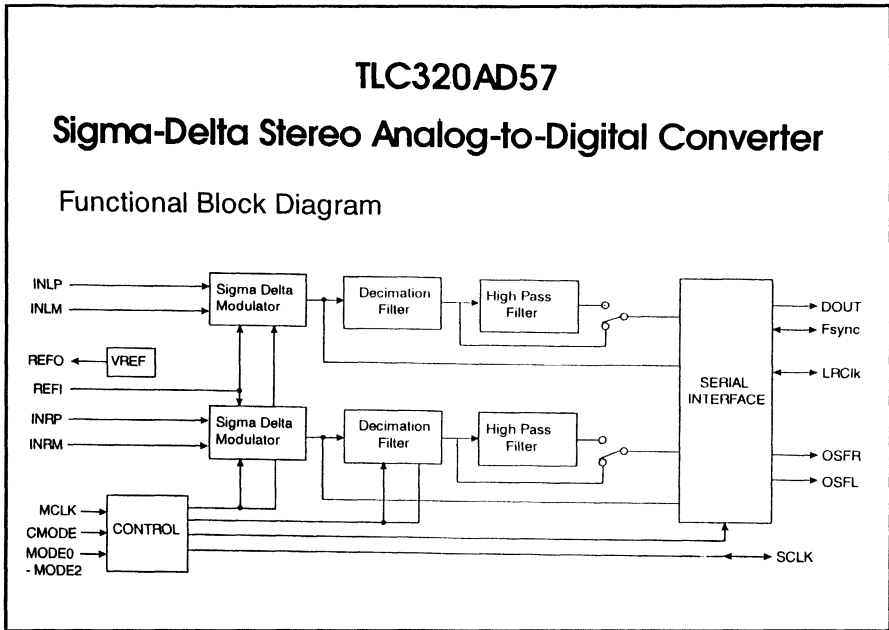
TLC320AD57

Sigma-Delta Stereo Analog-to-Digital Converter

Functional Block Diagram

INLP
INLM
Sigma Delta Modulator
Decimation Filter
High Pass Filter
DOUT
Fsync
REFO
VREF
REFI
LRClk
SERIAL INTERFACE
INRP
INRM
Sigma Delta Modulator
Decimation Filter
High Pass Filter
OSFR
OSFL
MCLK
CMODE
CONTROL
MODE0 - MODE2
SCLK